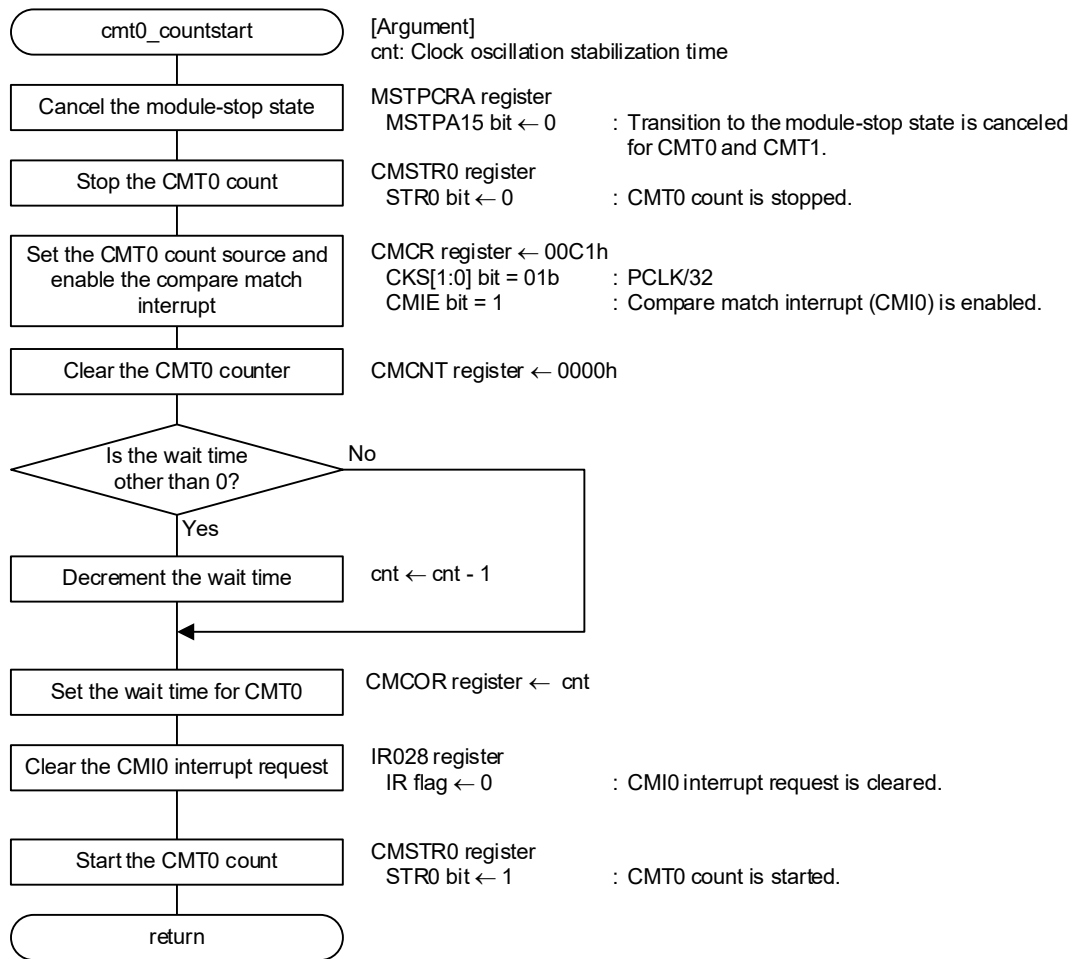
cmt0_countstart

[Argument]
cnt: Clock oscillation stabilization time

Cancel the module-stop state

MSTPCRA register
MSTPA15 bit ← 0 : Transition to the module-stop state is canceled for CMT0 and CMT1.

Stop the CMT0 count

CMSTR0 register
STR0 bit ← 0 : CMT0 count is stopped.

Set the CMT0 count source and enable the compare match interrupt

CMCR register ← 00C1h
CKS[1:0] bit = 01b : PCLK/32
CMIE bit = 1 : Compare match interrupt (CMI0) is enabled.

Clear the CMT0 counter

CMCNT register ← 0000h

Is the wait time other than 0?

No

Yes

Decrement the wait time

cnt ← cnt - 1

Set the wait time for CMT0

CMCOR register ← cnt

Clear the CMI0 interrupt request

IR028 register
IR flag ← 0 : CMI0 interrupt request is cleared.

Start the CMT0 count

CMSTR0 register
STR0 bit ← 1 : CMT0 count is started.

return